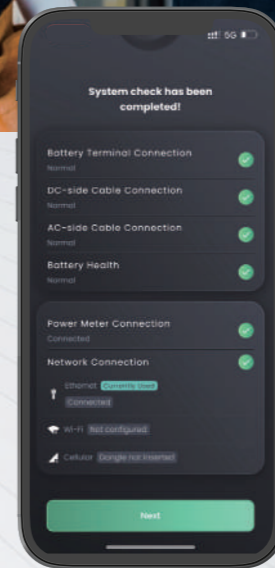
5G

System check has been completed!

Battery Terminal Connection
Normal

DC-side Cable Connection
Normal

AC-side Cable Connection
Normal

Battery Health
Normal

Power Meter Connection
Connected

Network Connection

Ethernet Currently Used
Connected

Wi-Fi Not configured

Cellular Dongle not inserted

Next